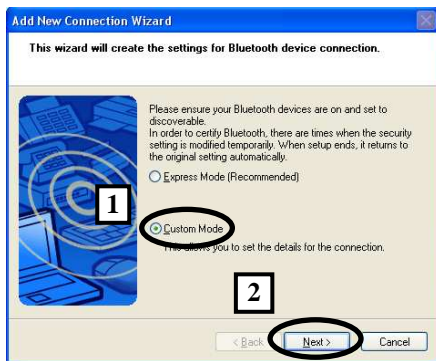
Add New Connection Wizard

This wizard will create the settings for Bluetooth device connection.

Please ensure your Bluetooth devices are on and set to discoverable.
In order to certify Bluetooth, there are times when the security setting is modified temporarily. When setup ends, it returns to the original setting automatically.

Express Mode (Recommended)

1

Custom Mode

This allows you to set the details for the connection.

2

< Back

Next >

Cancel